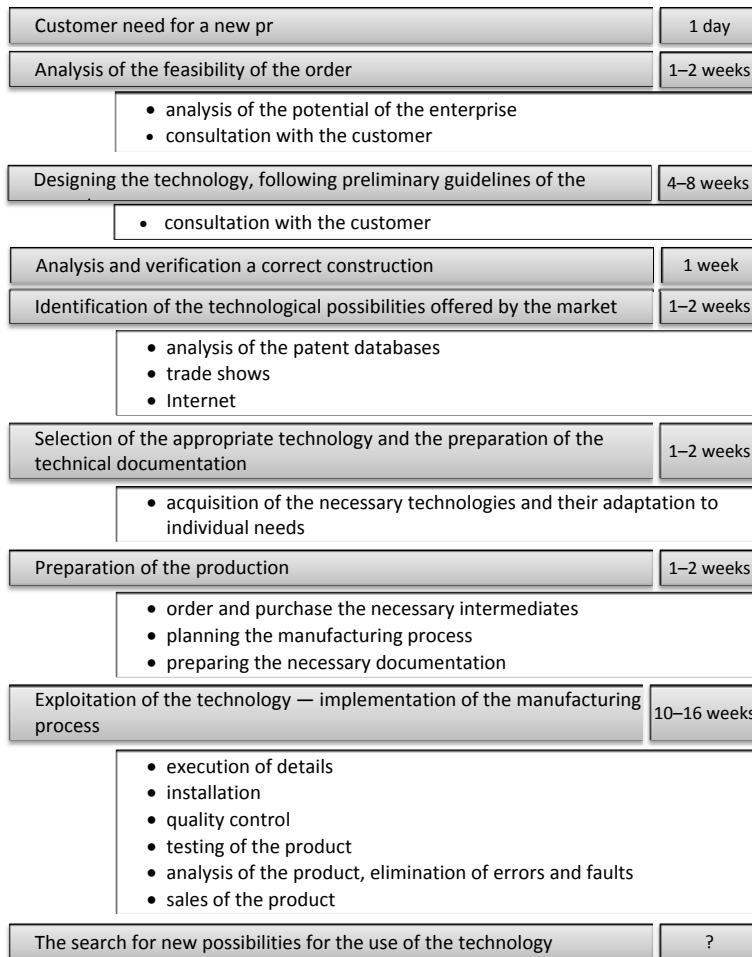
Customer need for a new pr

1 day

Analysis of the feasibility of the order

1–2 weeks

- analysis of the potential of the enterprise
- consultation with the customer

Designing the technology, following preliminary guidelines of the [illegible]

4–8 weeks

- consultation with the customer

Analysis and verification a correct construction

1 week

Identification of the technological possibilities offered by the market

1–2 weeks

- analysis of the patent databases
- trade shows
- Internet

Selection of the appropriate technology and the preparation of the technical documentation

1–2 weeks

- acquisition of the necessary technologies and their adaptation to individual needs

Preparation of the production

1–2 weeks

- order and purchase the necessary intermediates
- planning the manufacturing process
- preparing the necessary documentation

Exploitation of the technology — implementation of the manufacturing process

10–16 weeks

- execution of details
- installation
- quality control
- testing of the product
- analysis of the product, elimination of errors and faults
- sales of the product

The search for new possibilities for the use of the technology

?